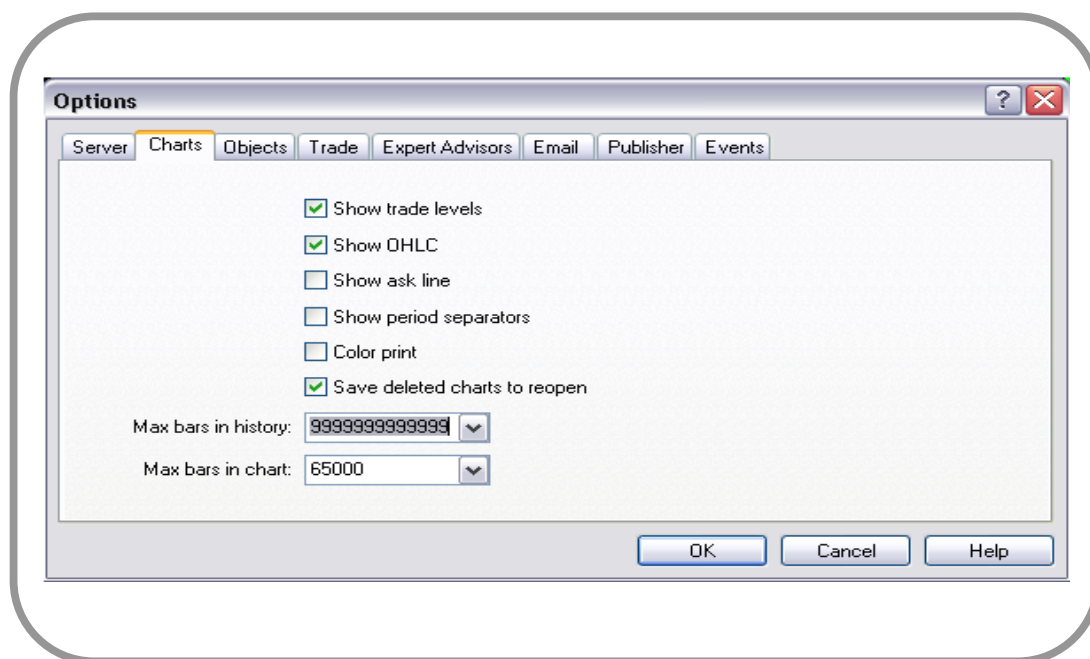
Options

? X

Server | Charts | Objects | Trade | Expert Advisors | Email | Publisher | Events

Show trade levels

Show OHLC

Show ask line

Show period separators

Color print

Save deleted charts to reopen

Max bars in history: 9999999999999

Max bars in chart: 65000

OK Cancel Help